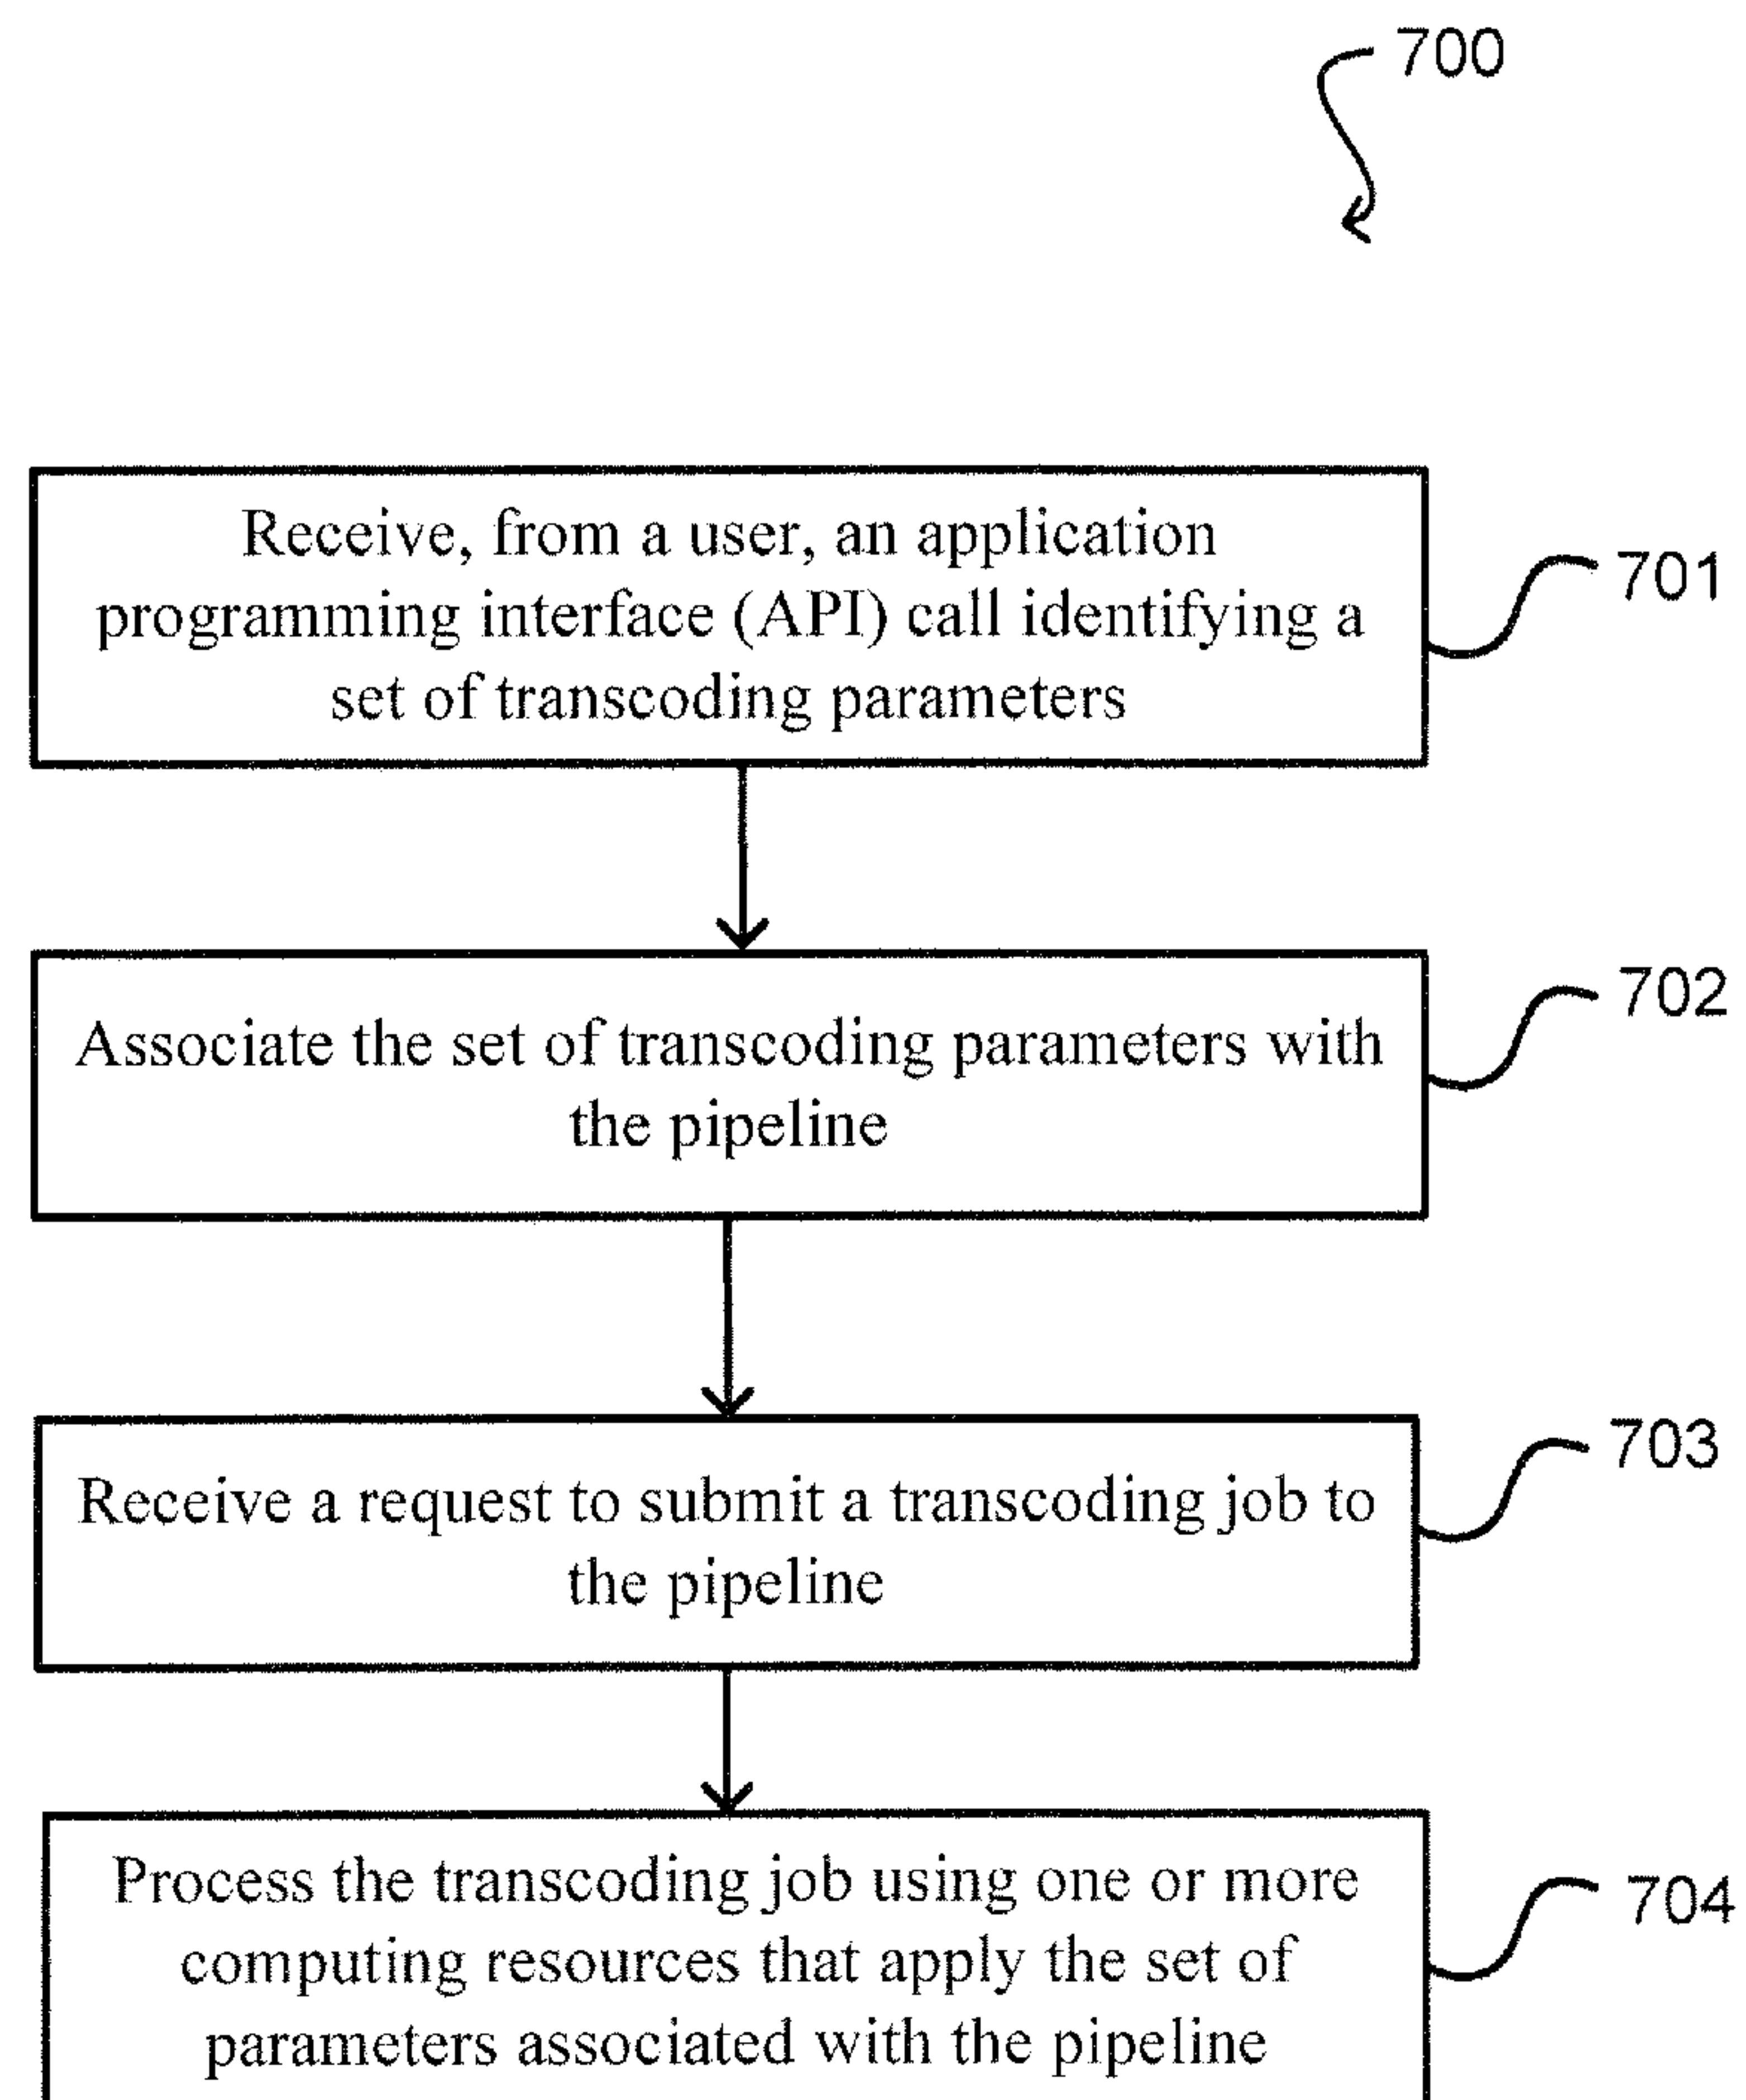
700

Receive, from a user, an application programming interface (API) call identifying a set of transcoding parameters

701

Associate the set of transcoding parameters with the pipeline

702

Receive a request to submit a transcoding job to the pipeline

703

Process the transcoding job using one or more computing resources that apply the set of parameters associated with the pipeline

704